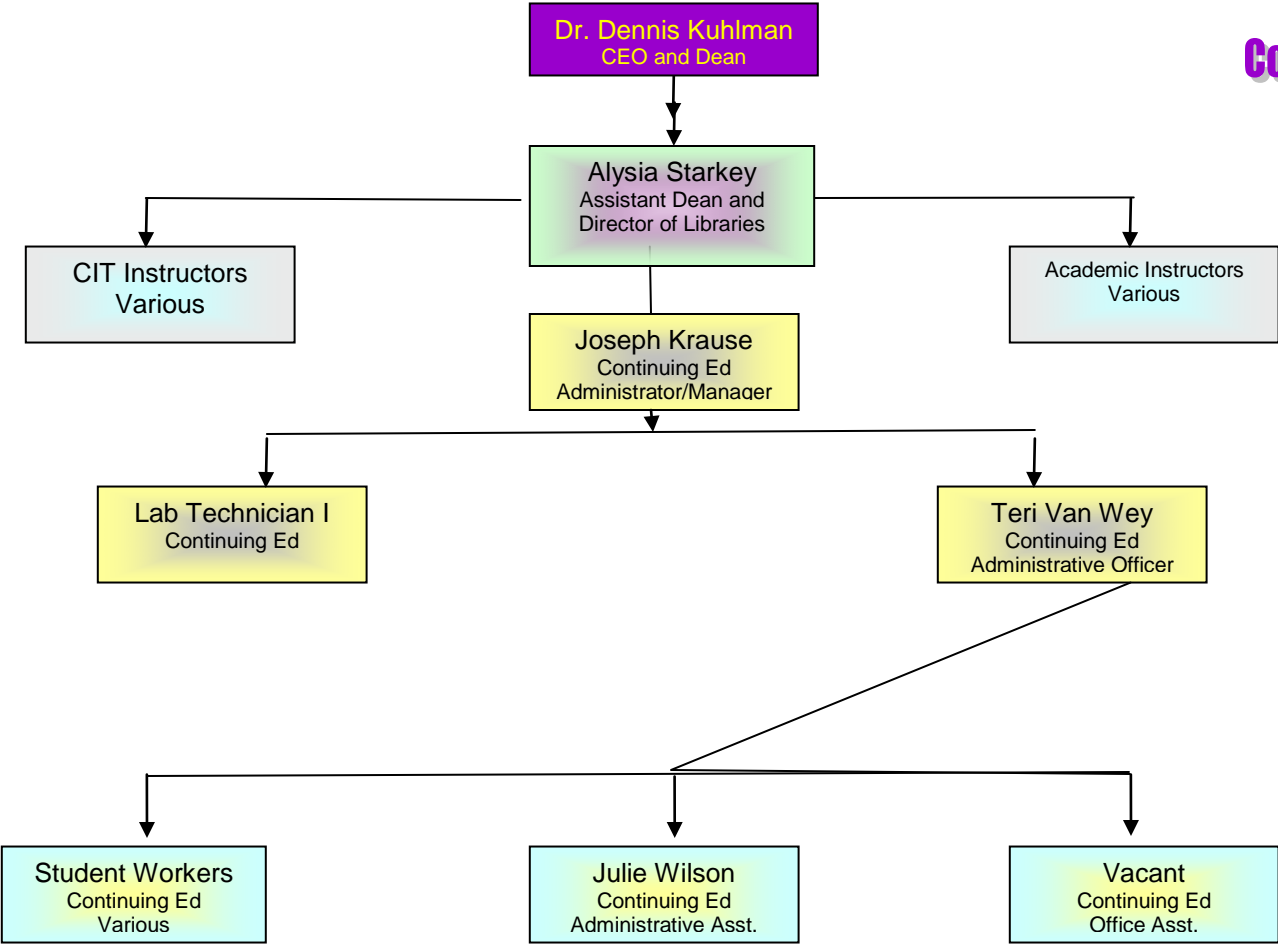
Dr. Dennis Kuhlman
CEO and Dean

Co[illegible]

Alysia Starkey
Assistant Dean and Director of Libraries

CIT Instructors
Various

Academic Instructors
Various

Joseph Krause
Continuing Ed
Administrator/Manager

Lab Technician I
Continuing Ed

Teri Van Wey
Continuing Ed
Administrative Officer

Student Workers
Continuing Ed
Various

Julie Wilson
Continuing Ed
Administrative Asst.

Vacant
Continuing Ed
Office Asst.